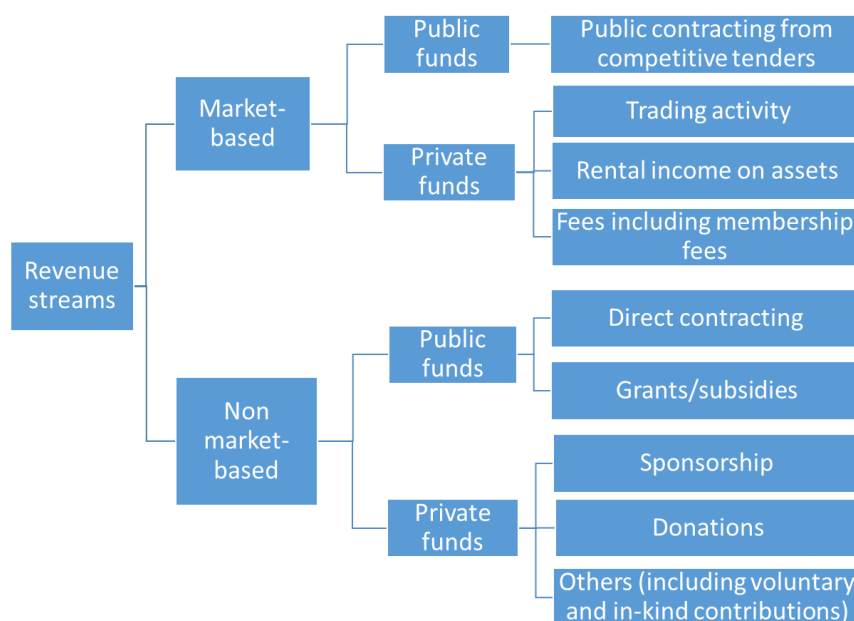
Revenue streams

Market-based

Public funds

Public contracting from competitive tenders

Private funds

Trading activity

Rental income on assets

Fees including membership fees

Non market-based

Public funds

Direct contracting

Grants/subsidies

Private funds

Sponsorship

Donations

Others (including voluntary and in-kind contributions)